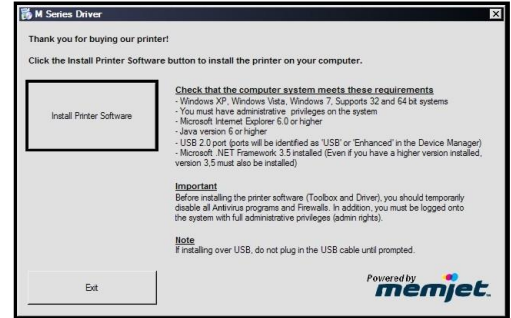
M Series Driver

Thank you for buying our printer!

Click the Install Printer Software button to install the printer on your computer.

Install Printer Software

Check that the computer system meets these requirements
- Windows XP, Windows Vista, Windows 7, Supports 32 and 64 bit systems
- You must have administrative privileges on the system
- Microsoft Internet Explorer 6.0 or higher
- Java version 6 or higher
- USB 2.0 port (ports will be identified as 'USB' or 'Enhanced' in the Device Manager)
- Microsoft .NET Framework 3.5 installed (Even if you have a higher version installed, version 3,5 must also be installed)

Important
Before installing the printer software (Toolbox and Driver), you should temporarily disable all Antivirus programs and Firewalls. In addition, you must be logged onto the system with full administrative privileges (admin rights).

Note
If installing over USB, do not plug in the USB cable until prompted.

Exit

Powered by memjet.